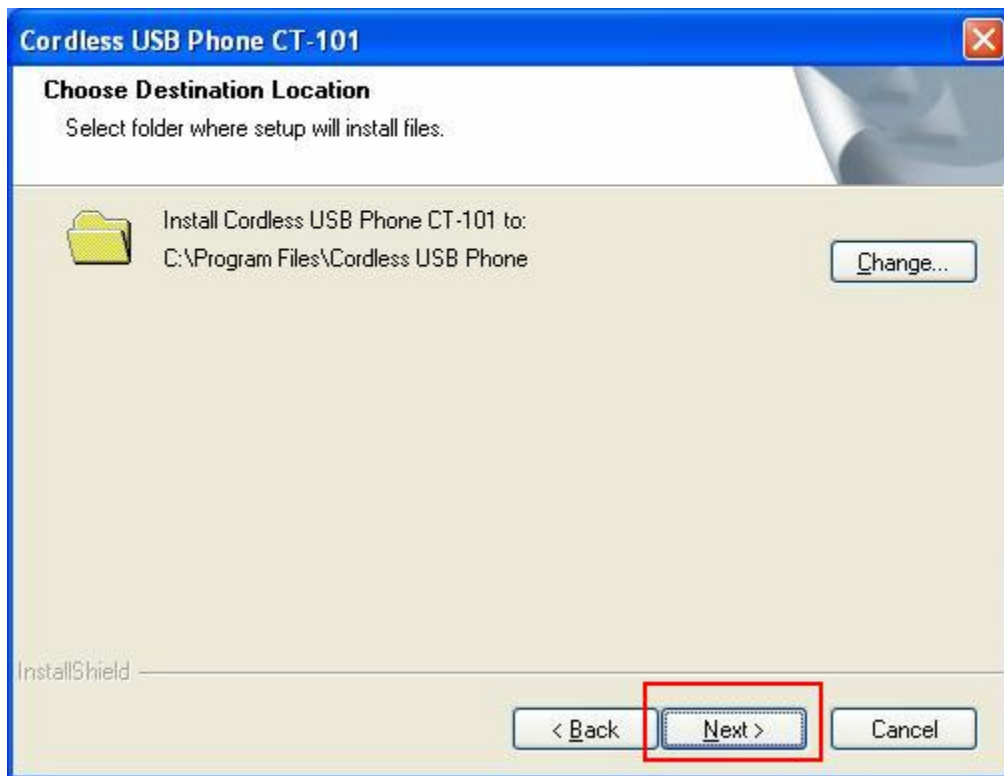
Cordless USB Phone CT-101

Choose Destination Location
Select folder where setup will install files.

Install Cordless USB Phone CT-101 to:
C:\Program Files\Cordless USB Phone

Change...

InstallShield

< Back
Next >
Cancel